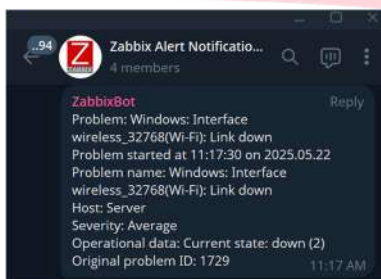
..94
Z
ZABBIX
Zabbix Alert Notificatio...
4 members

ZabbixBot
Reply
Problem: Windows: Interface wireless_32768(Wi-Fi): Link down
Problem started at 11:17:30 on 2025.05.22
Problem name: Windows: Interface wireless_32768(Wi-Fi): Link down
Host: Server
Severity: Average
Operational data: Current state: down (2)
Original problem ID: 1729
11:17 AM